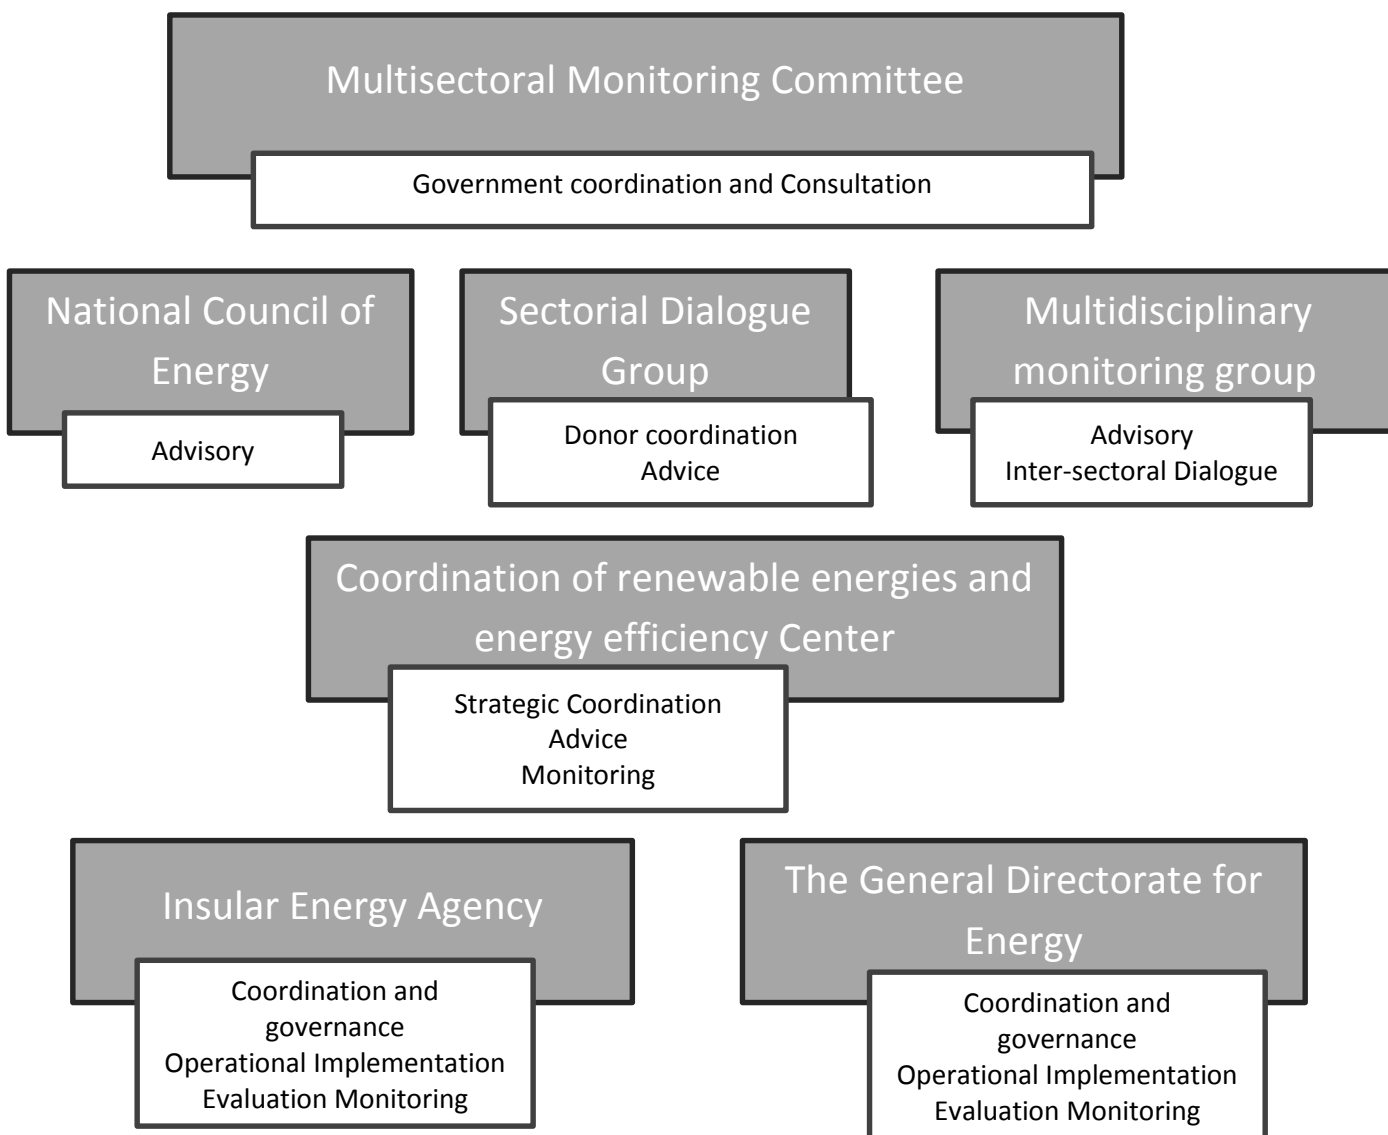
Multisectoral Monitoring Committee

Government coordination and Consultation

National Council of Energy

Advisory

Sectorial Dialogue Group

Donor coordination
Advice

Multidisciplinary monitoring group

Advisory
Inter-sectoral Dialogue

Coordination of renewable energies and energy efficiency Center

Strategic Coordination
Advice
Monitoring

Insular Energy Agency

Coordination and governance
Operational Implementation
Evaluation Monitoring

The General Directorate for Energy

Coordination and governance
Operational Implementation
Evaluation Monitoring